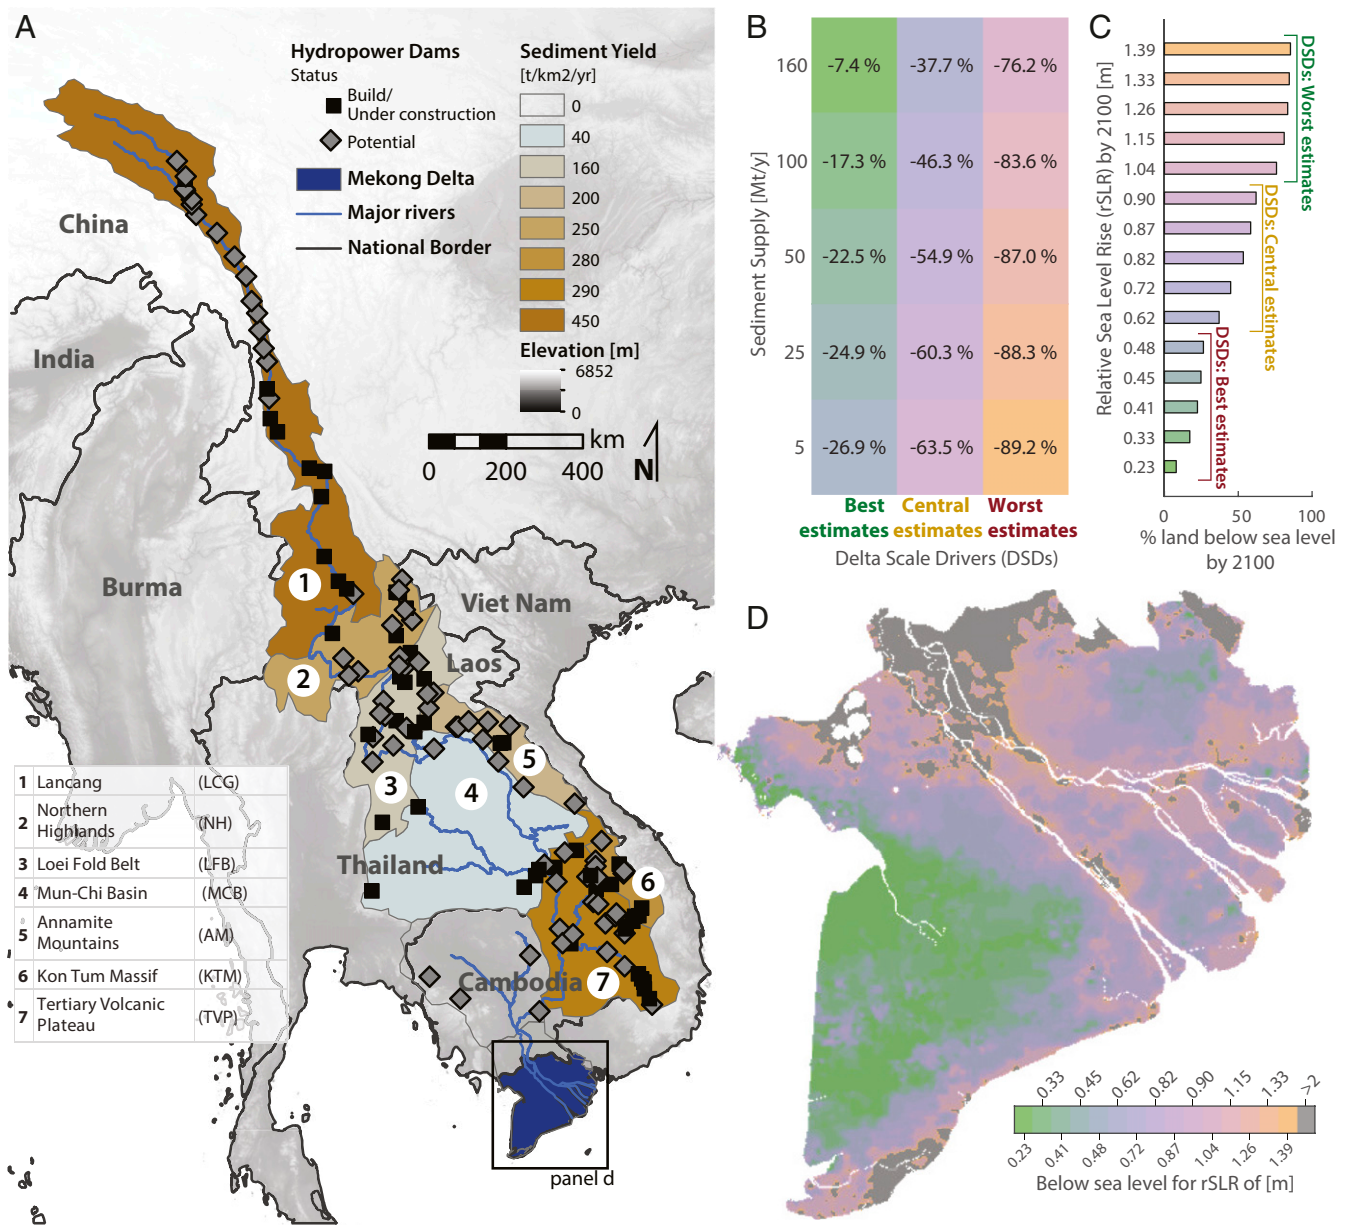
A

Hydropower Dams
Status
Build/ Under construction
Potential
Mekong Delta
Major rivers
National Border

Sediment Yield [t/km2/yr]
0
40
160
200
250
280
290
450

Elevation [m]
6852
0

km
0 200 400
N

China
India
Burma
Viet Nam
Laos
Thailand
Cambodia

1 2 3 4 5 6 7

| | | |
|---|---|---|
| 1 | Lancang | (LCG) |
| 2 | Northern Highlands | (NH) |
| 3 | Loei Fold Belt | (LFB) |
| 4 | Mun-Chi Basin | (MCB) |
| 5 | Annamite Mountains | (AM) |
| 6 | Kon Tum Massif | (KTM) |
| 7 | Tertiary Volcanic Plateau | (TVP) |

panel d

B

Sediment Supply [Mt/y]

| | Best estimates | Central estimates | Worst estimates |
|---|---|---|---|
| 160 | -7.4 % | -37.7 % | -76.2 % |
| 100 | -17.3 % | -46.3 % | -83.6 % |
| 50 | -22.5 % | -54.9 % | -87.0 % |
| 25 | -24.9 % | -60.3 % | -88.3 % |
| 5 | -26.9 % | -63.5 % | -89.2 % |

Delta Scale Drivers (DSDs)

C

Relative Sea Level Rise (rSLR) by 2100 [m]
1.39
1.33
1.26
1.15
1.04
0.90
0.87
0.82
0.72
0.62
0.48
0.45
0.41
0.33
0.23

DSDs: Worst estimates
DSDs: Central estimates
DSDs: Best estimates

0 50 100
% land below sea level by 2100

D

0.33 0.45 0.62 0.82 0.90 1.15 1.33 >2
0.23 0.41 0.48 0.72 0.87 1.04 1.26 1.39
Below sea level for rSLR of [m]